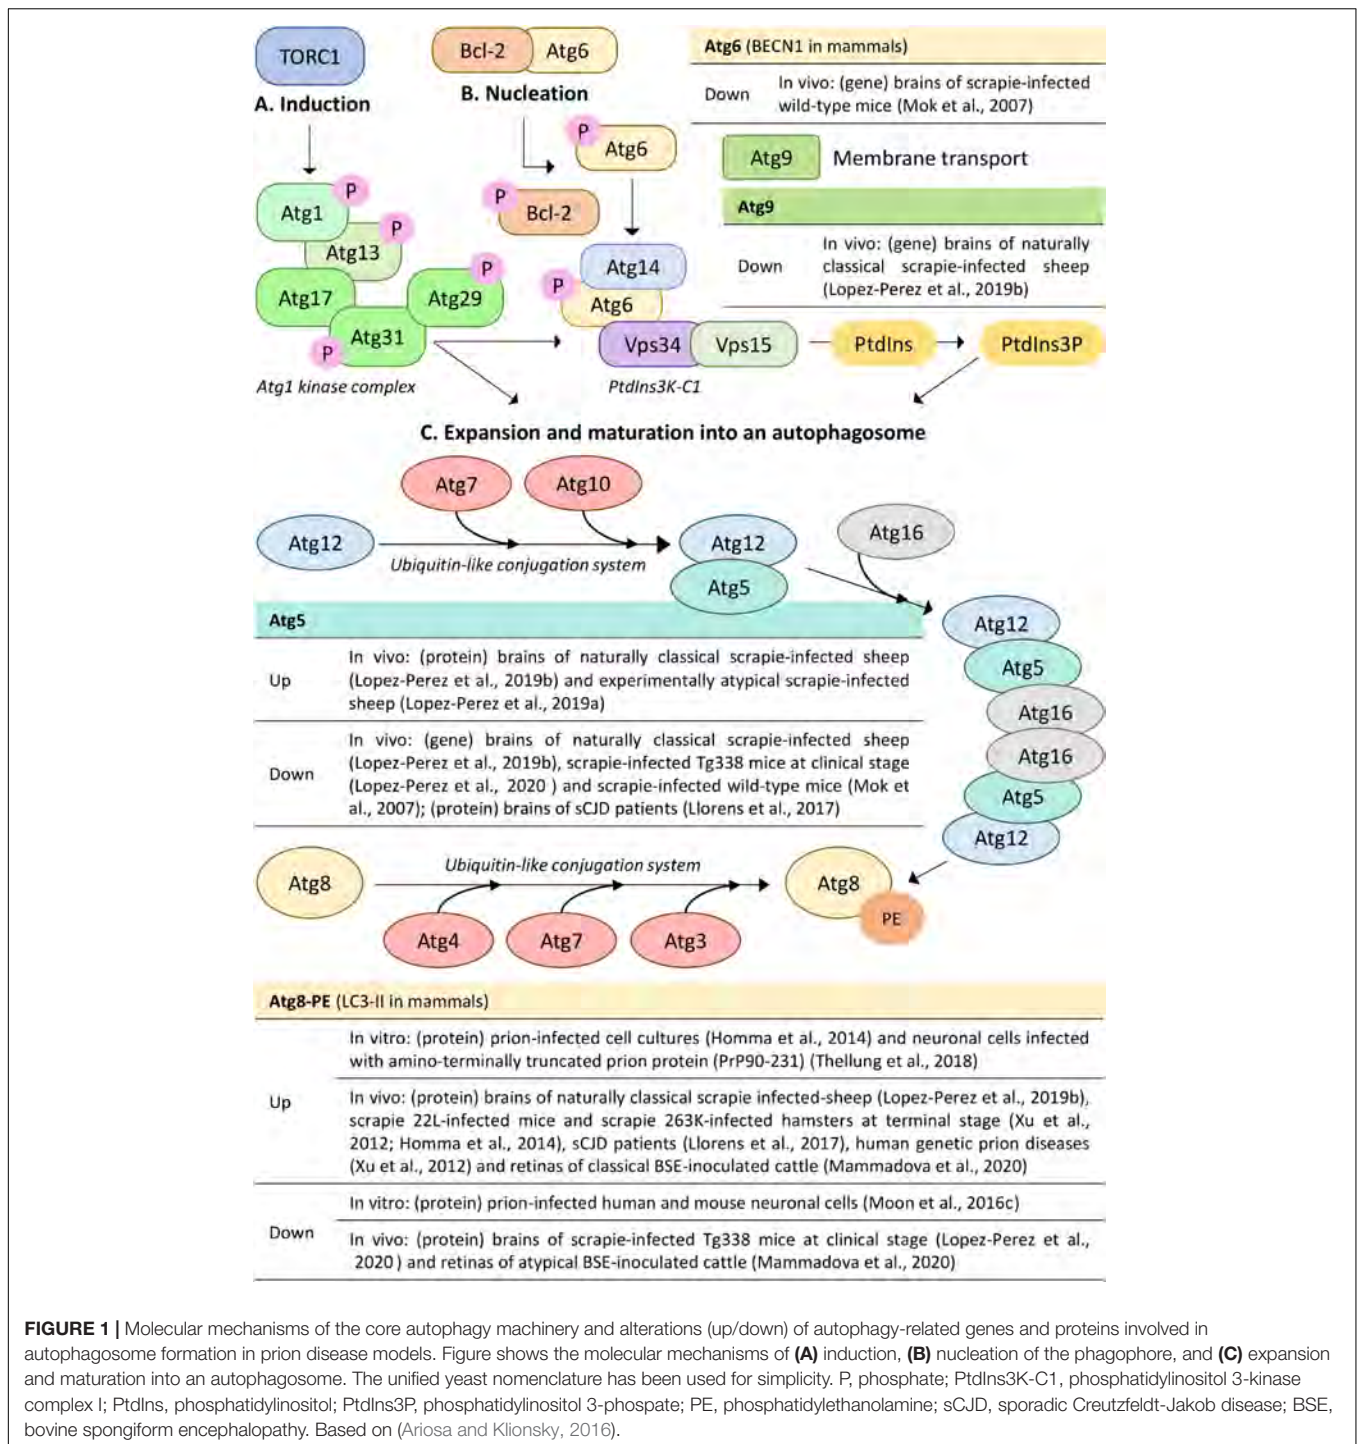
TORC1

A. Induction

Atg1 P
Atg13 P
Atg17
Atg29 P
Atg31
P

Atg1 kinase complex

Bcl-2 Atg6

B. Nucleation

P Atg6
P Bcl-2

Atg14
P Atg6
Vps34 Vps15
PtdIns3K-C1

PtdIns → PtdIns3P

| **Atg6** (BECN1 in mammals) | |
|---|---|
| Down | In vivo: (gene) brains of scrapie-infected wild-type mice (Mok et al., 2007) |

Atg9 Membrane transport

| **Atg9** | |
|---|---|
| Down | In vivo: (gene) brains of naturally classical scrapie-infected sheep (Lopez-Perez et al., 2019b) |

C. Expansion and maturation into an autophagosome

Atg7 Atg10
Atg12
Ubiquitin-like conjugation system
Atg12
Atg5
Atg16

| **Atg5** | |
|---|---|
| Up | In vivo: (protein) brains of naturally classical scrapie-infected sheep (Lopez-Perez et al., 2019b) and experimentally atypical scrapie-infected sheep (Lopez-Perez et al., 2019a) |
| Down | In vivo: (gene) brains of naturally classical scrapie-infected sheep (Lopez-Perez et al., 2019b), scrapie-infected Tg338 mice at clinical stage (Lopez-Perez et al., 2020 ) and scrapie-infected wild-type mice (Mok et al., 2007); (protein) brains of sCJD patients (Llorens et al., 2017) |

Atg12
Atg5
Atg16
Atg16
Atg5
Atg12

Atg8
Ubiquitin-like conjugation system
Atg4 Atg7 Atg3
Atg8
PE

| **Atg8-PE** (LC3-II in mammals) | |
|---|---|
| Up | In vitro: (protein) prion-infected cell cultures (Homma et al., 2014) and neuronal cells infected with amino-terminally truncated prion protein (PrP90-231) (Thellung et al., 2018) |
| | In vivo: (protein) brains of naturally classical scrapie infected-sheep (Lopez-Perez et al., 2019b), scrapie 22L-infected mice and scrapie 263K-infected hamsters at terminal stage (Xu et al., 2012; Homma et al., 2014), sCJD patients (Llorens et al., 2017), human genetic prion diseases (Xu et al., 2012) and retinas of classical BSE-inoculated cattle (Mammadova et al., 2020) |
| Down | In vitro: (protein) prion-infected human and mouse neuronal cells (Moon et al., 2016c) |
| | In vivo: (protein) brains of scrapie-infected Tg338 mice at clinical stage (Lopez-Perez et al., 2020 ) and retinas of atypical BSE-inoculated cattle (Mammadova et al., 2020) |

**FIGURE 1 |** Molecular mechanisms of the core autophagy machinery and alterations (up/down) of autophagy-related genes and proteins involved in autophagosome formation in prion disease models. Figure shows the molecular mechanisms of **(A)** induction, **(B)** nucleation of the phagophore, and **(C)** expansion and maturation into an autophagosome. The unified yeast nomenclature has been used for simplicity. P, phosphate; PtdIns3K-C1, phosphatidylinositol 3-kinase complex I; PtdIns, phosphatidylinositol; PtdIns3P, phosphatidylinositol 3-phospate; PE, phosphatidylethanolamine; sCJD, sporadic Creutzfeldt-Jakob disease; BSE, bovine spongiform encephalopathy. Based on (Ariosa and Klionsky, 2016).